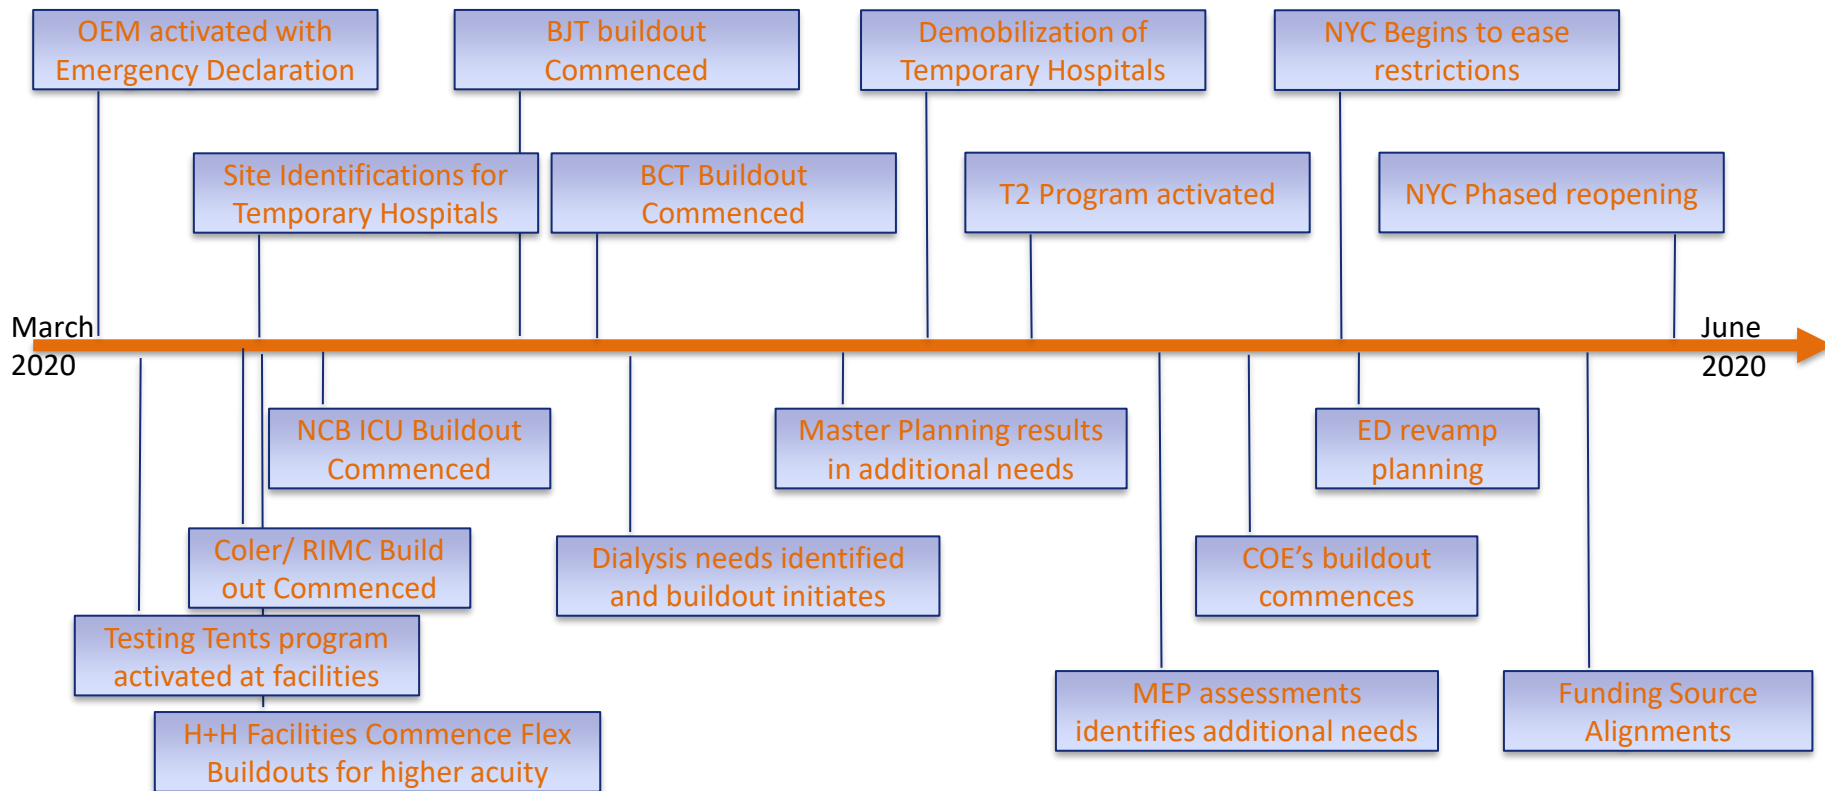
OEM activated with Emergency Declaration

BJT buildout Commenced

Demobilization of Temporary Hospitals

NYC Begins to ease restrictions

Site Identifications for Temporary Hospitals

BCT Buildout Commenced

T2 Program activated

NYC Phased reopening

March 2020

June 2020

NCB ICU Buildout Commenced

Master Planning results in additional needs

ED revamp planning

Coler/ RIMC Build out Commenced

Dialysis needs identified and buildout initiates

COE's buildout commences

Testing Tents program activated at facilities

H+H Facilities Commence Flex Buildouts for higher acuity

MEP assessments identifies additional needs

Funding Source Alignments